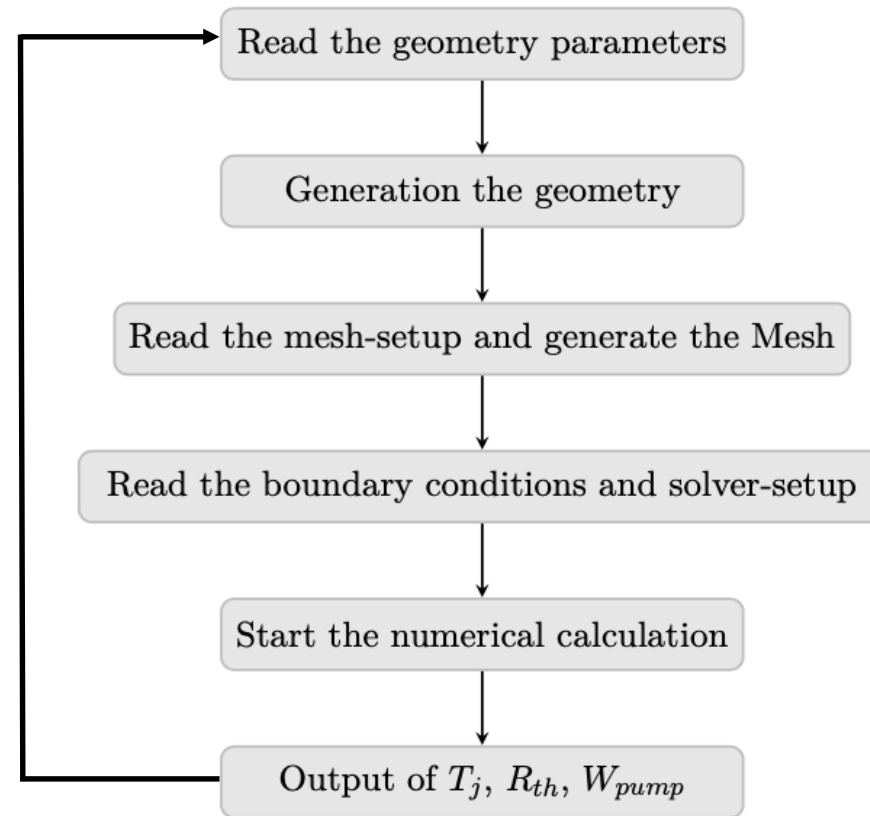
Read the geometry parameters

Generation the geometry

Read the mesh-setup and generate the Mesh

Read the boundary conditions and solver-setup

Start the numerical calculation

Output of $T_j$, $R_{th}$, $W_{pump}$